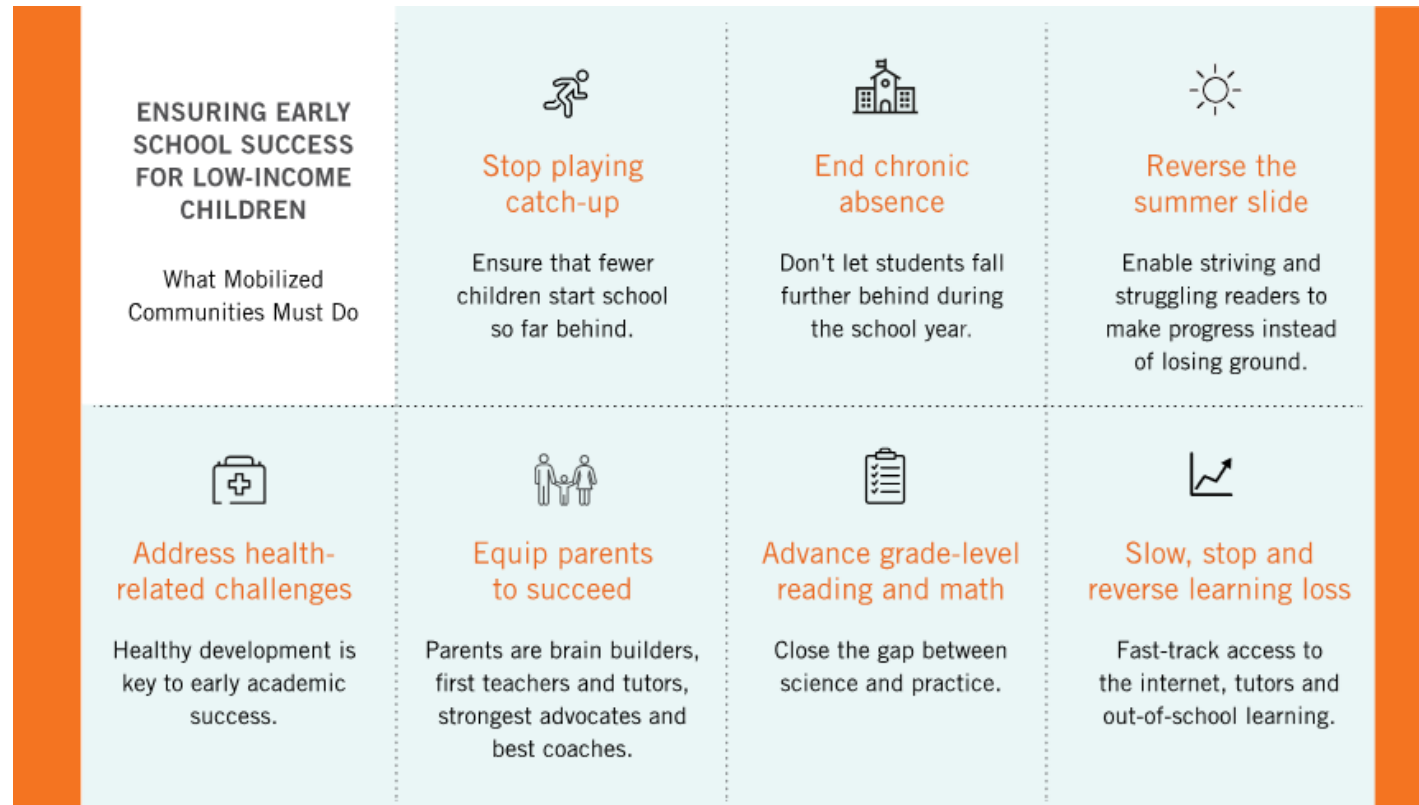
ENSURING EARLY SCHOOL SUCCESS FOR LOW-INCOME CHILDREN

What Mobilized Communities Must Do

Stop playing catch-up

Ensure that fewer children start school so far behind.

End chronic absence

Don't let students fall further behind during the school year.

Reverse the summer slide

Enable striving and struggling readers to make progress instead of losing ground.

Address health-related challenges

Healthy development is key to early academic success.

Equip parents to succeed

Parents are brain builders, first teachers and tutors, strongest advocates and best coaches.

Advance grade-level reading and math

Close the gap between science and practice.

Slow, stop and reverse learning loss

Fast-track access to the internet, tutors and out-of-school learning.